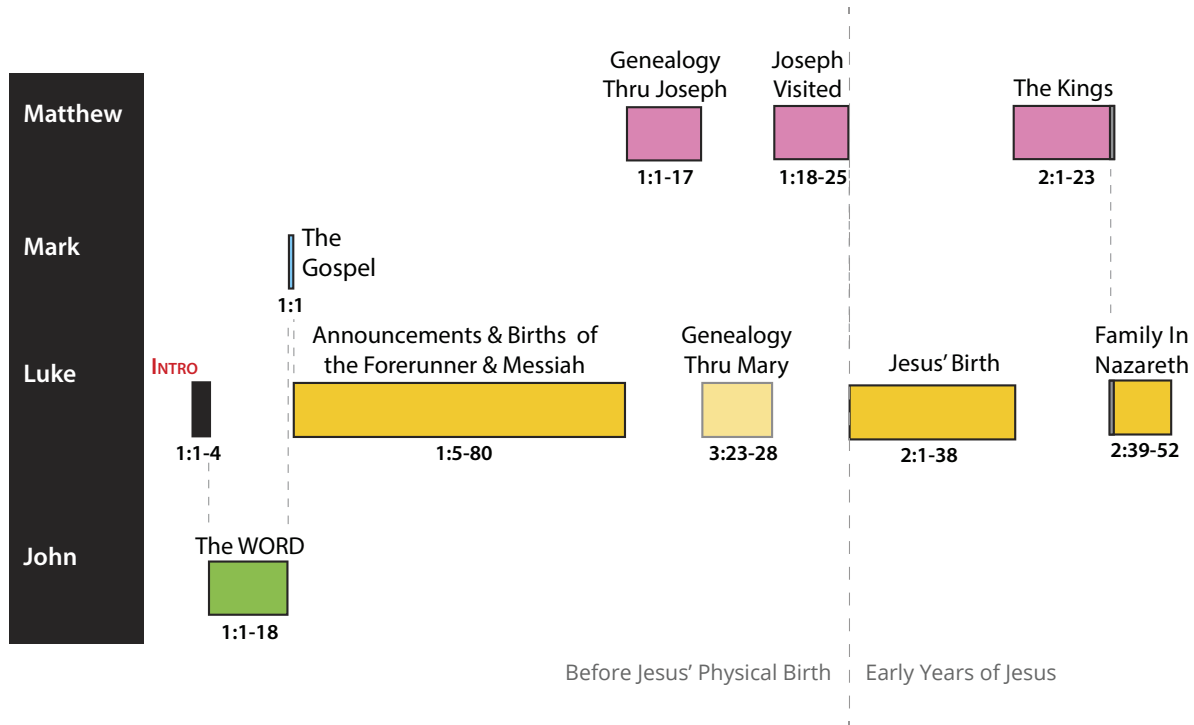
Matthew

Genealogy Thru Joseph
1:1-17

Joseph Visited
1:18-25

The Kings
2:1-23

Mark

The Gospel
1:1

Luke

INTRO
1:1-4

Announcements & Births of the Forerunner & Messiah
1:5-80

Genealogy Thru Mary
3:23-28

Jesus' Birth
2:1-38

Family In Nazareth
2:39-52

John

The WORD
1:1-18

Before Jesus' Physical Birth | Early Years of Jesus